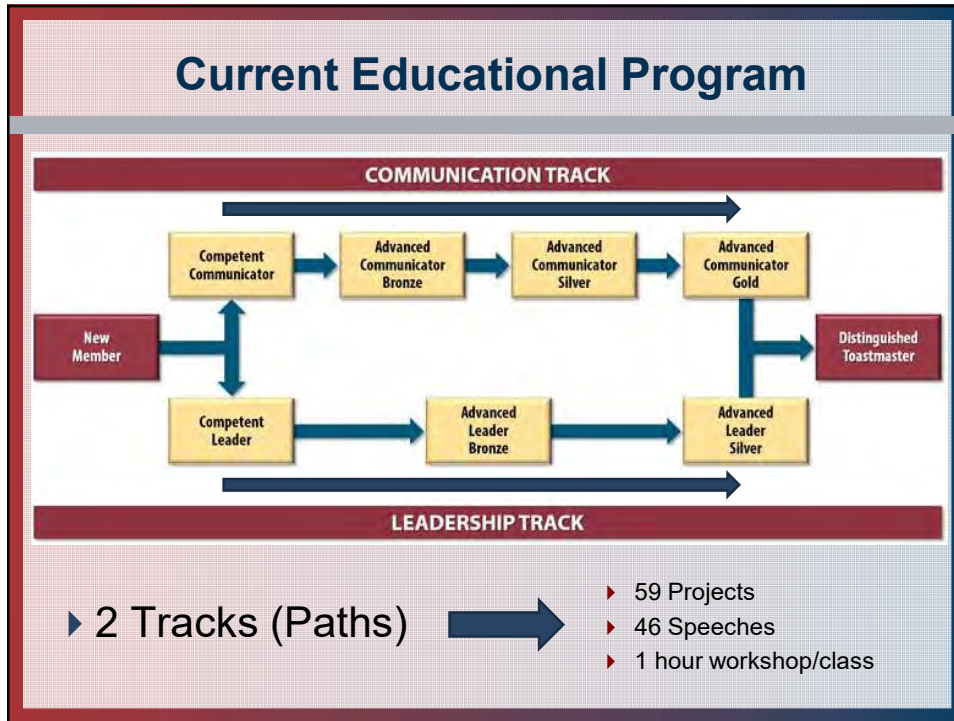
Current Educational Program

COMMUNICATION TRACK

New Member

Competent Communicator

Advanced Communicator Bronze

Advanced Communicator Silver

Advanced Communicator Gold

Distinguished Toastmaster

Competent Leader

Advanced Leader Bronze

Advanced Leader Silver

LEADERSHIP TRACK

2 Tracks (Paths)

59 Projects

46 Speeches

1 hour workshop/class